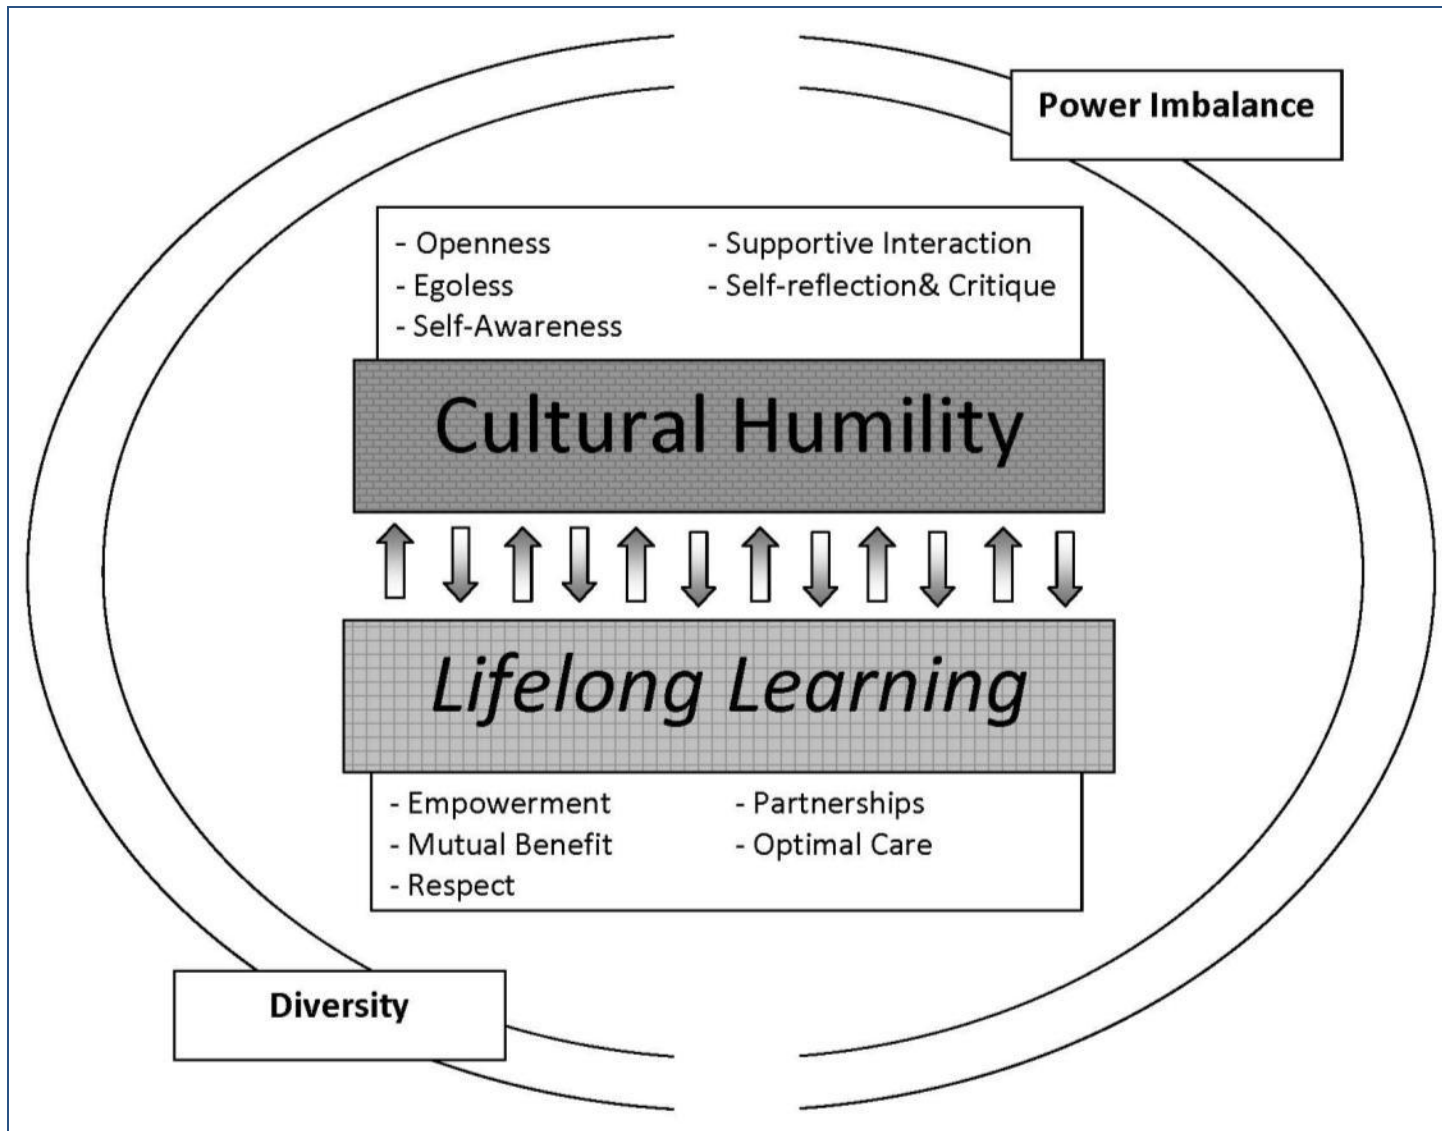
Power Imbalance

- Openness
- Egoless
- Self-Awareness

- Supportive Interaction
- Self-reflection& Critique

Cultural Humility

Lifelong Learning

- Empowerment
- Mutual Benefit
- Respect

- Partnerships
- Optimal Care

Diversity